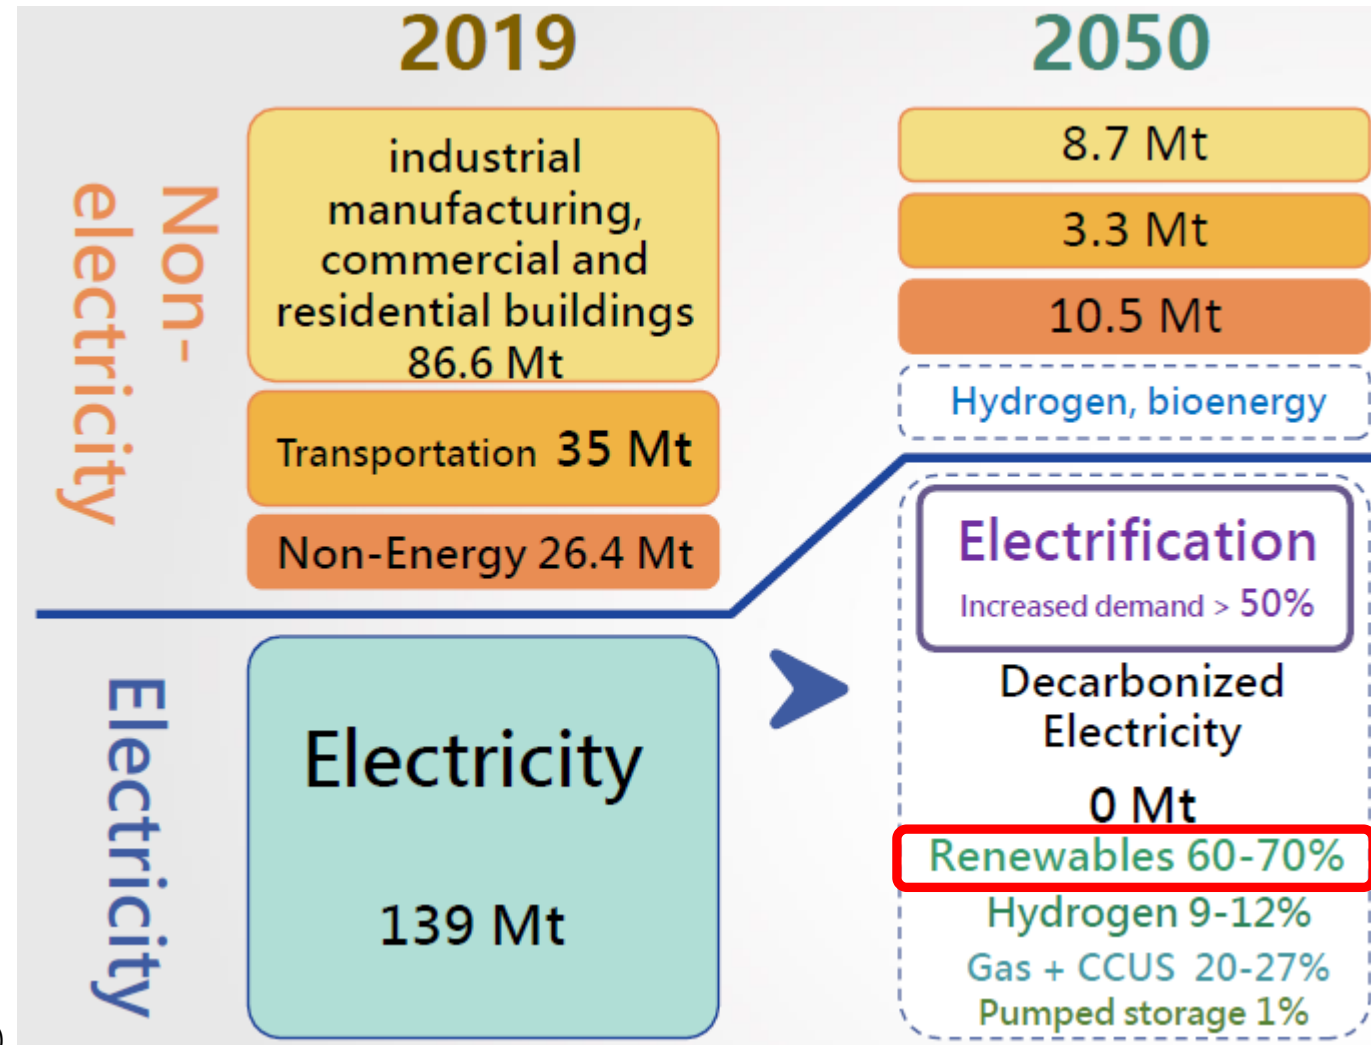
2019

2050

Non-electricity

industrial manufacturing, commercial and residential buildings 86.6 Mt

Transportation 35 Mt

Non-Energy 26.4 Mt

8.7 Mt

3.3 Mt

10.5 Mt

Hydrogen, bioenergy

Electricity

Electricity

139 Mt

Electrification

Increased demand > 50%

Decarbonized Electricity

0 Mt

Renewables 60-70%

Hydrogen 9-12%

Gas + CCUS 20-27%

Pumped storage 1%